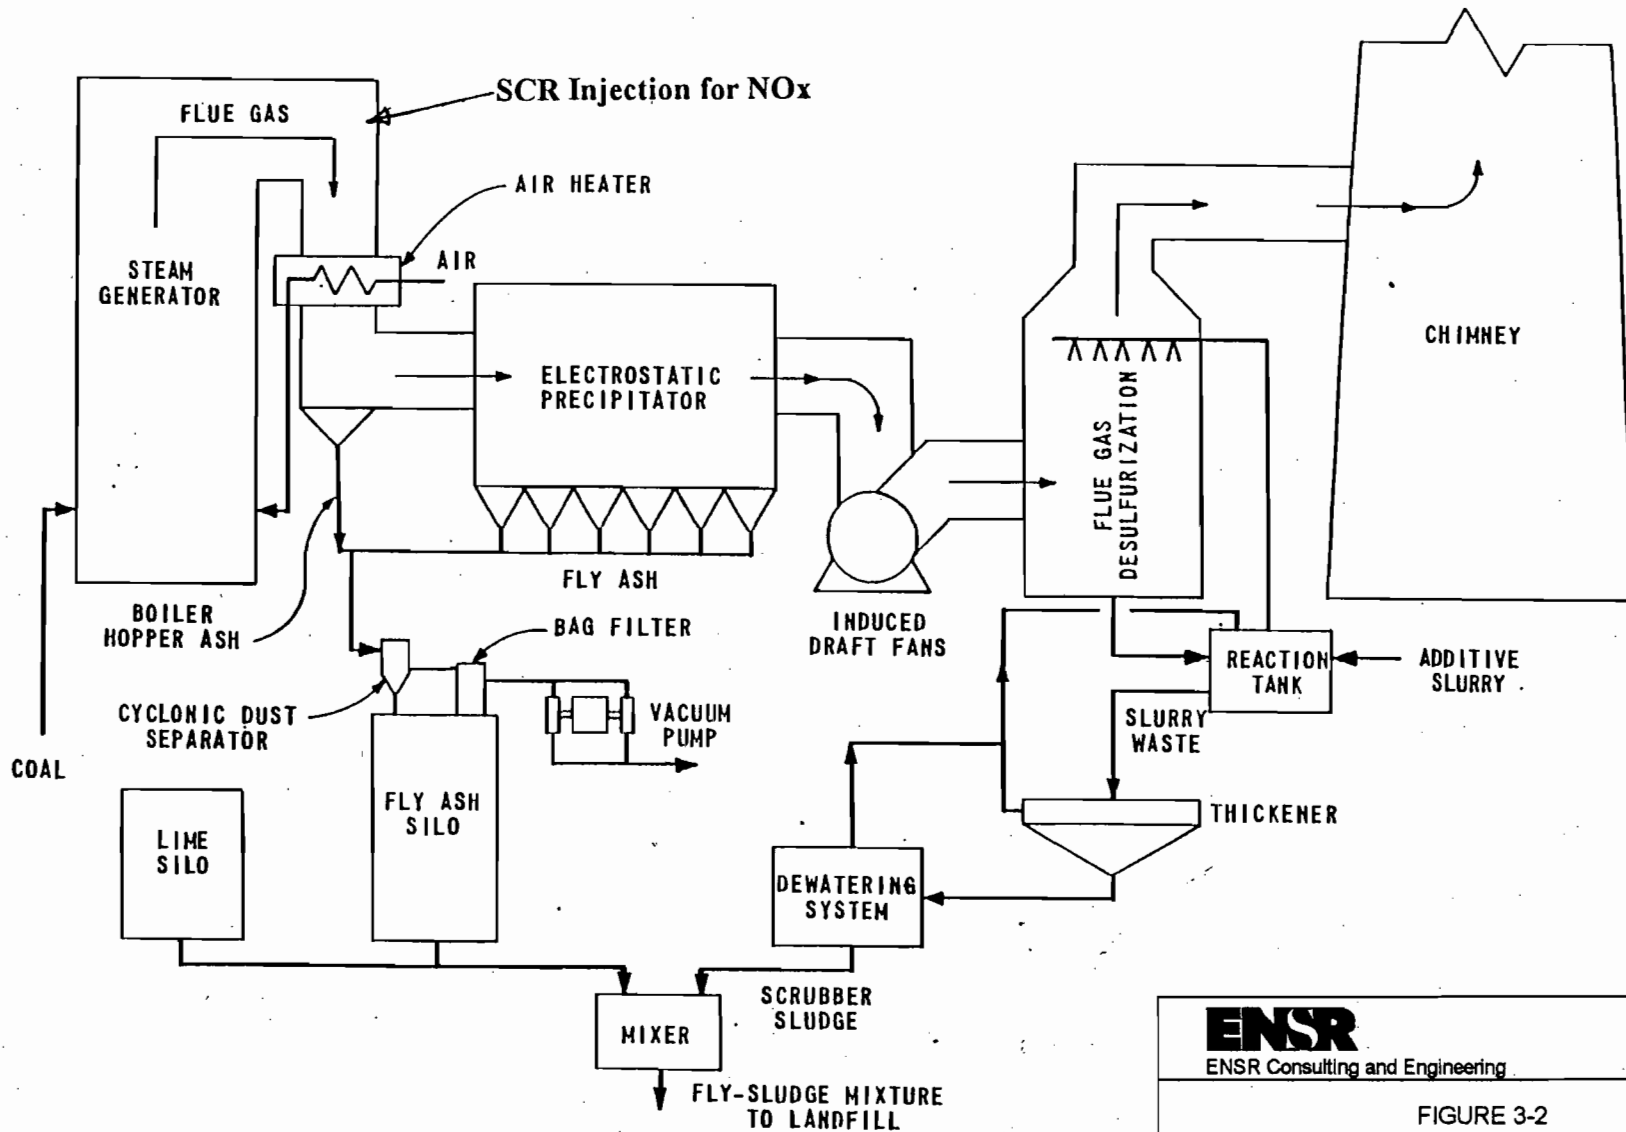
SCR Injection for NOx

FLUE GAS

AIR HEATER

STEAM GENERATOR

AIR

ELECTROSTATIC PRECIPITATOR

CHIMNEY

FLUE GAS DESULFURIZATION

FLY ASH

BOILER HOPPER ASH

BAG FILTER

INDUCED DRAFT FANS

REACTION TANK

ADDITIVE SLURRY

CYCLONIC DUST SEPARATOR

VACUUM PUMP

SLURRY WASTE

COAL

FLY ASH SILO

LIME SILO

THICKENER

DEWATERING SYSTEM

SCRUBBER SLUDGE

MIXER

FLY-SLUDGE MIXTURE TO LANDFILL

ENSR

ENSR Consulting and Engineering

FIGURE 3-2